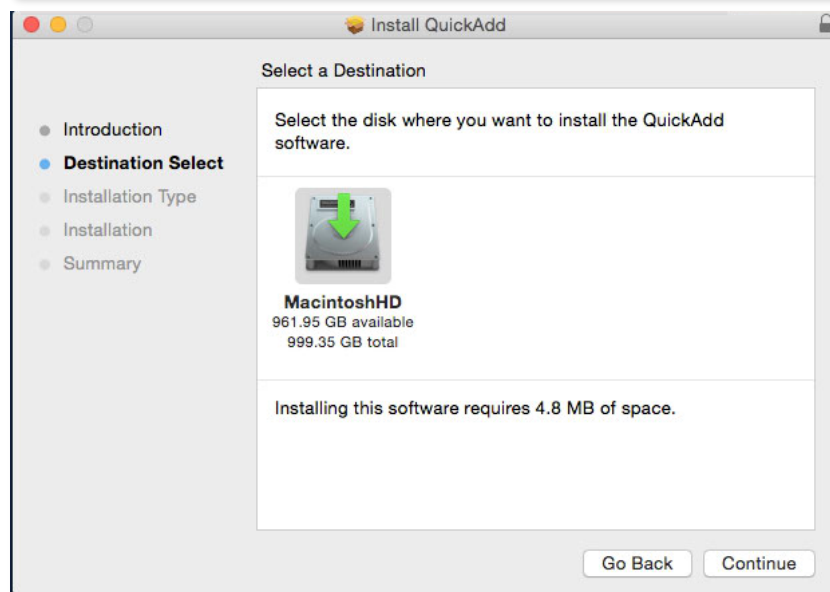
Install QuickAdd

Select a Destination

Introduction
Destination Select
Installation Type
Installation
Summary

Select the disk where you want to install the QuickAdd software.

MacintoshHD
961.95 GB available
999.35 GB total

Installing this software requires 4.8 MB of space.

Go Back
Continue